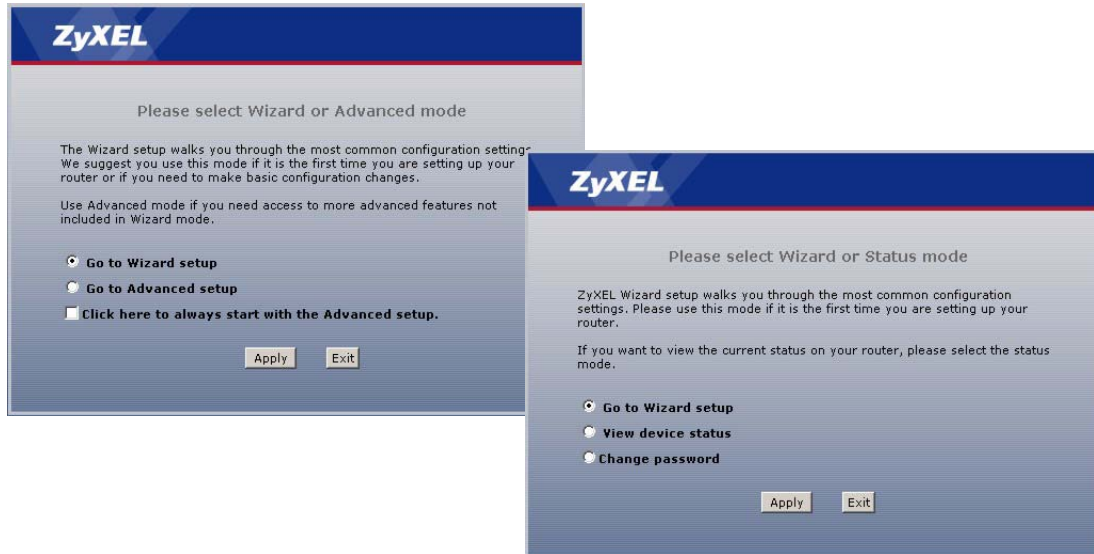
ZyXEL

Please select Wizard or Advanced mode

The Wizard setup walks you through the most common configuration settings. We suggest you use this mode if it is the first time you are setting up your router or if you need to make basic configuration changes.

Use Advanced mode if you need access to more advanced features not included in Wizard mode.

Go to Wizard setup

Go to Advanced setup

Click here to always start with the Advanced setup.

Apply Exit

ZyXEL

Please select Wizard or Status mode

ZyXEL Wizard setup walks you through the most common configuration settings. Please use this mode if it is the first time you are setting up your router.

If you want to view the current status on your router, please select the status mode.

Go to Wizard setup

View device status

Change password

Apply Exit